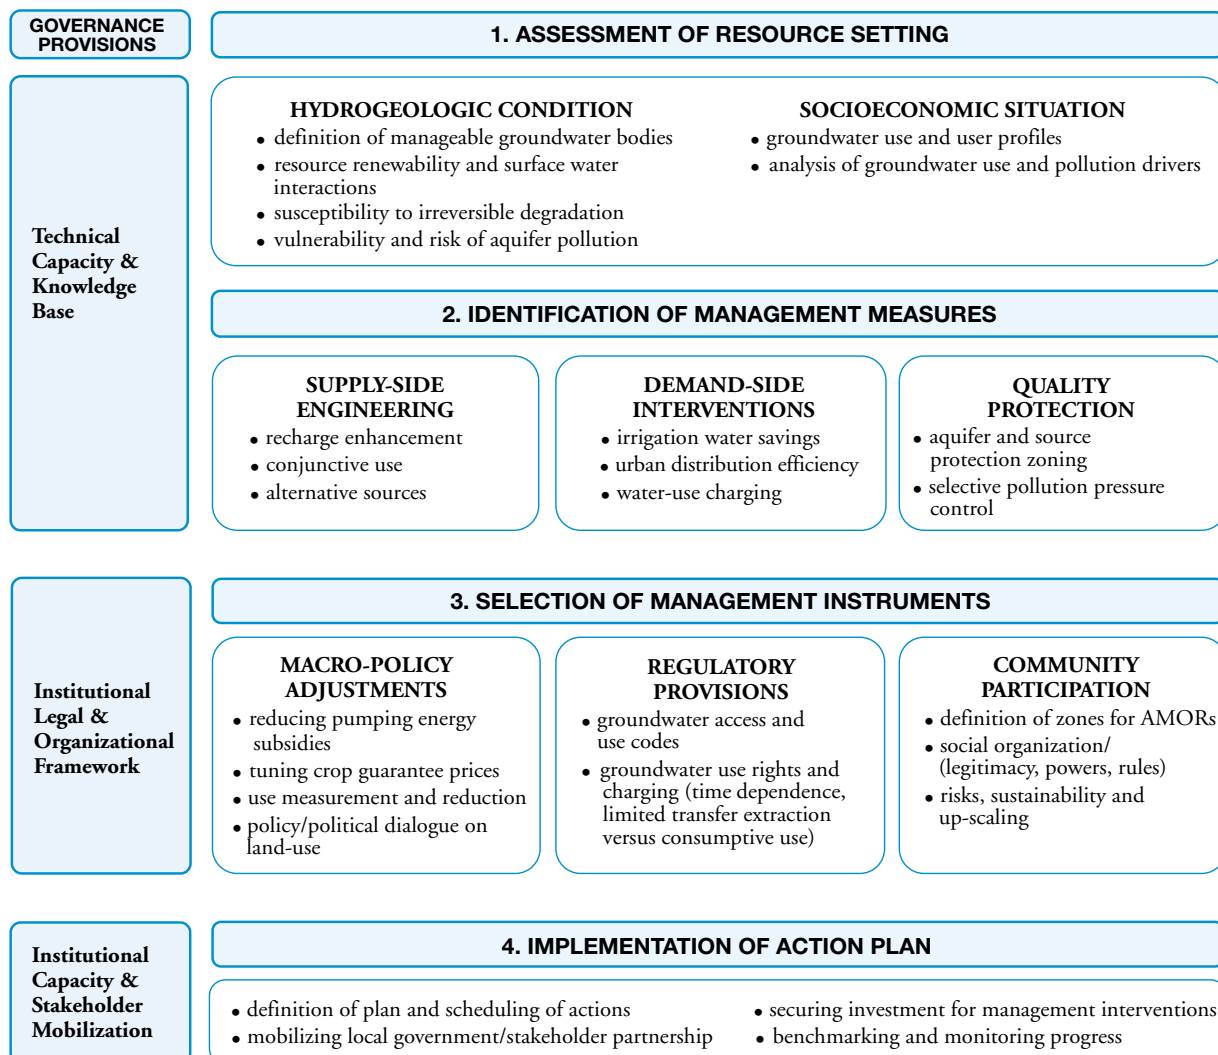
GOVERNANCE PROVISIONS

1. ASSESSMENT OF RESOURCE SETTING

Technical Capacity & Knowledge Base

HYDROGEOLOGIC CONDITION
• definition of manageable groundwater bodies
• resource renewability and surface water interactions
• susceptibility to irreversible degradation
• vulnerability and risk of aquifer pollution

SOCIOECONOMIC SITUATION
• groundwater use and user profiles
• analysis of groundwater use and pollution drivers

2. IDENTIFICATION OF MANAGEMENT MEASURES

SUPPLY-SIDE ENGINEERING
• recharge enhancement
• conjunctive use
• alternative sources

DEMAND-SIDE INTERVENTIONS
• irrigation water savings
• urban distribution efficiency
• water-use charging

QUALITY PROTECTION
• aquifer and source protection zoning
• selective pollution pressure control

Institutional Legal & Organizational Framework

3. SELECTION OF MANAGEMENT INSTRUMENTS

MACRO-POLICY ADJUSTMENTS
• reducing pumping energy subsidies
• tuning crop guarantee prices
• use measurement and reduction
• policy/political dialogue on land-use

REGULATORY PROVISIONS
• groundwater access and use codes
• groundwater use rights and charging (time dependence, limited transfer extraction versus consumptive use)

COMMUNITY PARTICIPATION
• definition of zones for AMORs
• social organization/ (legitimacy, powers, rules)
• risks, sustainability and up-scaling

Institutional Capacity & Stakeholder Mobilization

4. IMPLEMENTATION OF ACTION PLAN

• definition of plan and scheduling of actions
• mobilizing local government/stakeholder partnership
• securing investment for management interventions
• benchmarking and monitoring progress